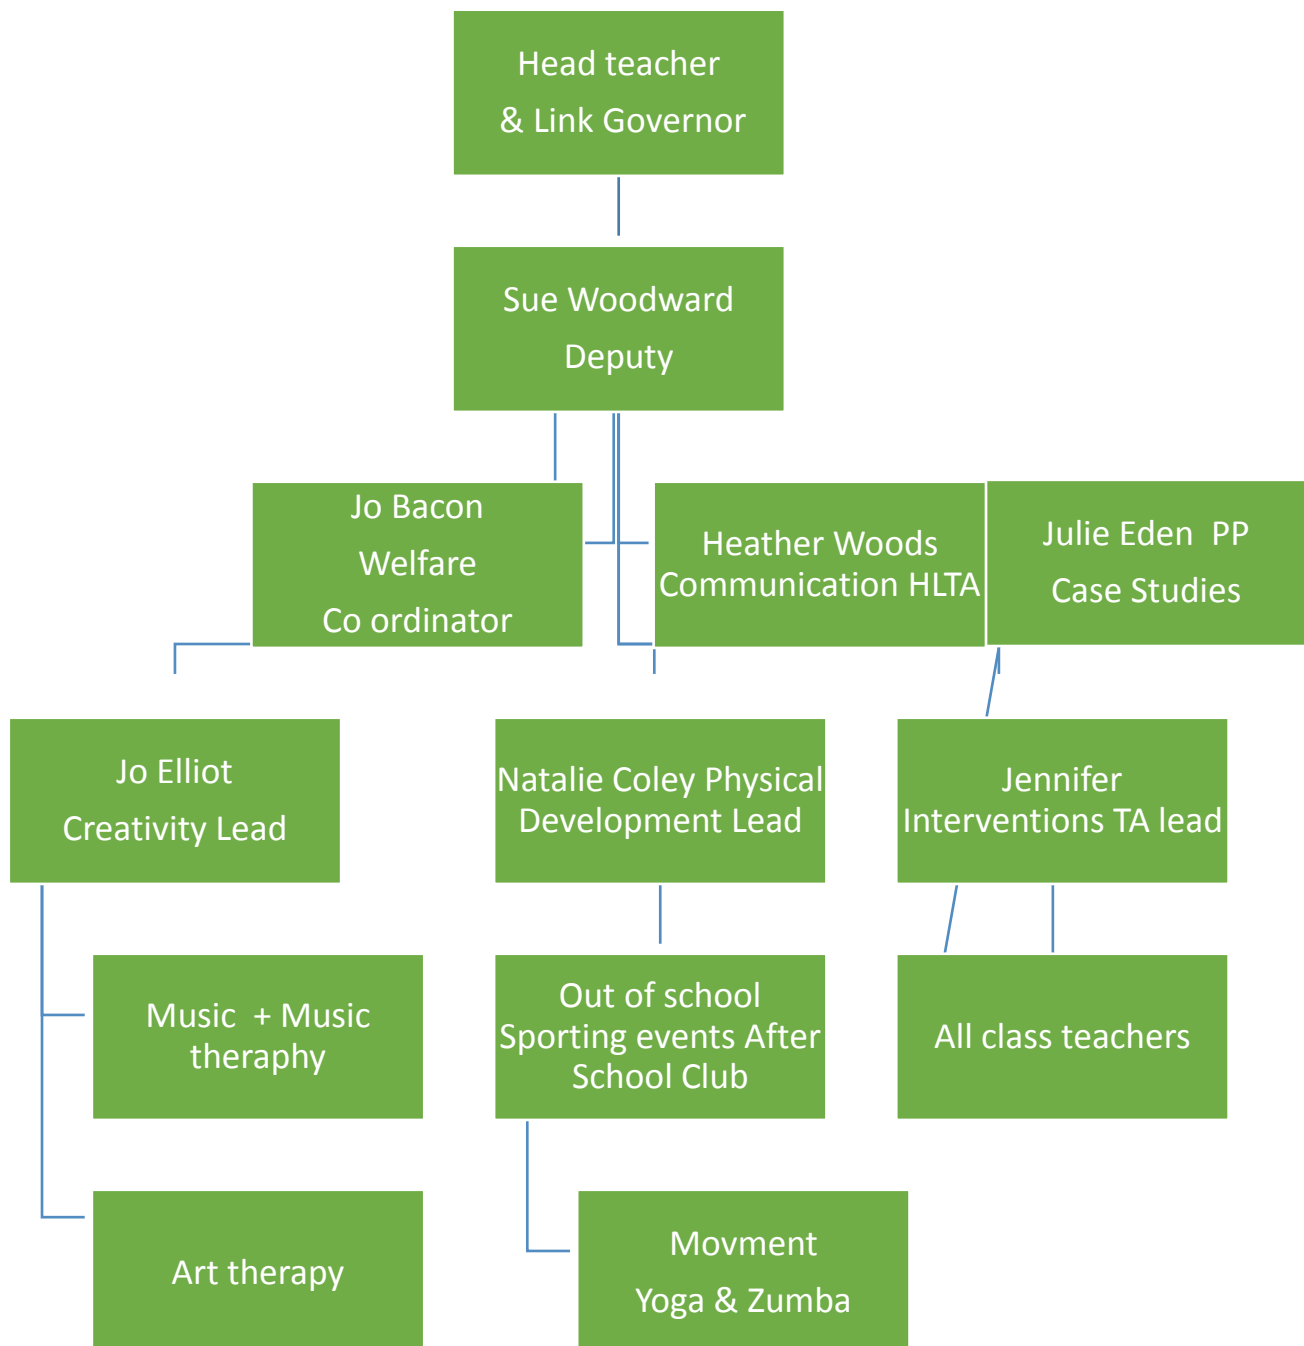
Head teacher
& Link Governor

Sue Woodward
Deputy

Jo Bacon
Welfare
Co ordinator

Heather Woods
Communication HLTA

Julie Eden PP
Case Studies

Jo Elliot
Creativity Lead

Natalie Coley Physical Development Lead

Jennifer
Interventions TA lead

Music + Music theraphy

Out of school Sporting events After School Club

All class teachers

Art therapy

Movment
Yoga & Zumba